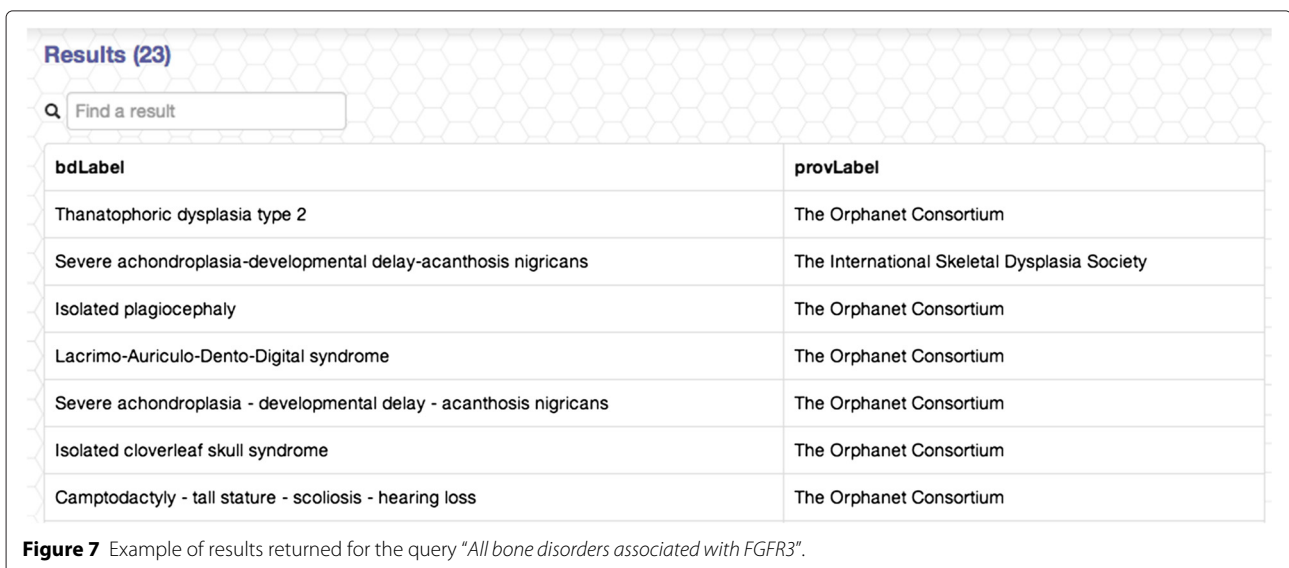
Results (23)

Find a result

| bdLabel | provLabel |
|---|---|
| Thanatophoric dysplasia type 2 | The Orphanet Consortium |
| Severe achondroplasia-developmental delay-acanthosis nigricans | The International Skeletal Dysplasia Society |
| Isolated plagiocephaly | The Orphanet Consortium |
| Lacrimo-Auriculo-Dento-Digital syndrome | The Orphanet Consortium |
| Severe achondroplasia - developmental delay - acanthosis nigricans | The Orphanet Consortium |
| Isolated cloverleaf skull syndrome | The Orphanet Consortium |
| Camptodactyly - tall stature - scoliosis - hearing loss | The Orphanet Consortium |

Figure 7 Example of results returned for the query "All bone disorders associated with FGFR3".